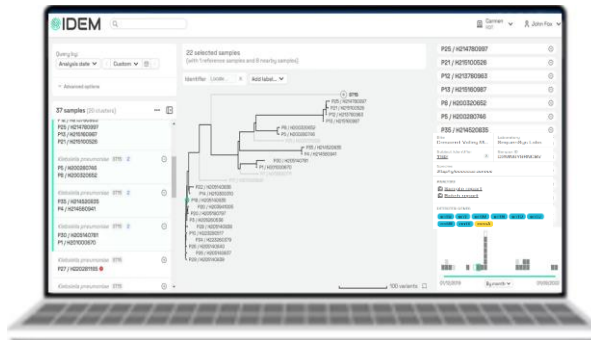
IDEM

Grouping

Analysis date | Custom

Advanced options

37 samples (30 clusters)

P25 / H214780997
P15 / H215160987
P21 / H215100526

Klebsiella pneumoniae ST15 2

P6 / H200280745
P8 / H200320652

Klebsiella pneumoniae ST15 2

P35 / H214520635
P4 / H214660941

Klebsiella pneumoniae ST15 2

P30 / H200140781
P1 / H201003670

Klebsiella pneumoniae ST15

P27 / H200281165

Klebsiella pneumoniae ST15

22 selected samples
(with 1 reference samples and 8 nearby samples)

Identifier

Add label

ST15
P25 / H214780997
P15 / H215160987
P21 / H215100526

P6 / H200280745
P8 / H200320652

P35 / H214520635
P4 / H214660941

P30 / H200140781

P22 / H214610636
P4 / H214660941
P16 / H200801506
P17 / H215160797
P19 / H200640808
P20 / H200281165
P14 / H215160987
P24 / H200282079
P29 / H200140690

100 variants

P25 / H214780997
P21 / H215100526
P12 / H213780963
P13 / H215160987
P5 / H200320652
P6 / H200280746
P35 / H214520635

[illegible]

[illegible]

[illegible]

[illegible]
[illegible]

By month